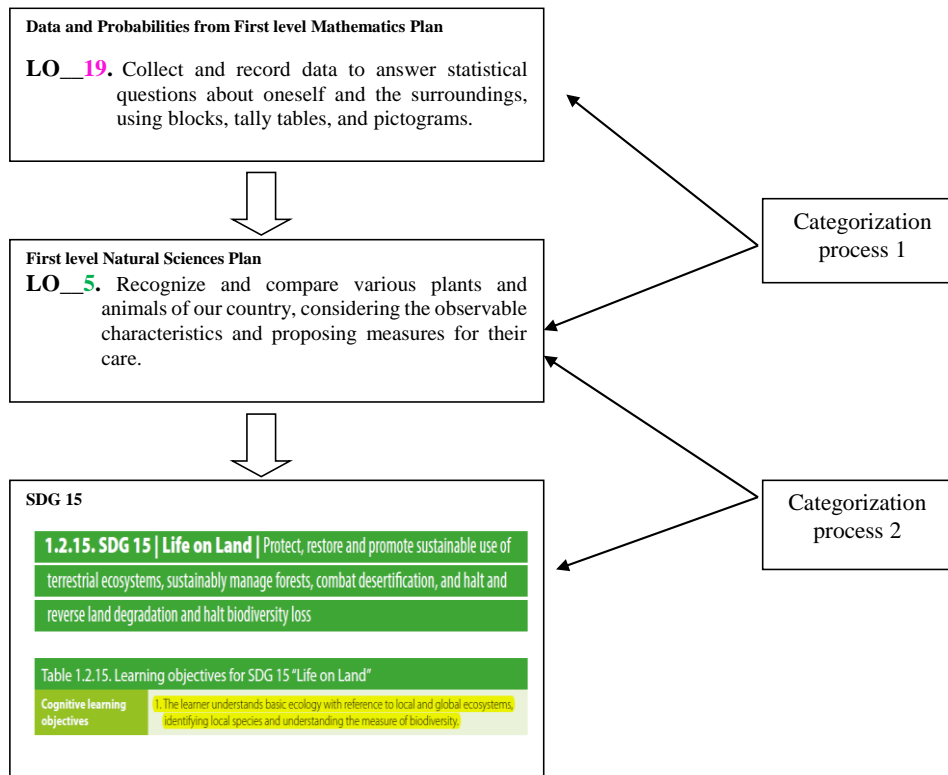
Data and Probabilities from First level Mathematics Plan

LO__19. Collect and record data to answer statistical questions about oneself and the surroundings, using blocks, tally tables, and pictograms.

First level Natural Sciences Plan

LO__5. Recognize and compare various plants and animals of our country, considering the observable characteristics and proposing measures for their care.

SDG 15

1.2.15. SDG 15 | Life on Land | Protect, restore and promote sustainable use of terrestrial ecosystems, sustainably manage forests, combat desertification, and halt and reverse land degradation and halt biodiversity loss

Table 1.2.15. Learning objectives for SDG 15 "Life on Land"

| Cognitive learning objectives | 1. The learner understands basic ecology with reference to local and global ecosystems, identifying local species and understanding the measure of biodiversity. |
|---|---|

Categorization process 1

Categorization process 2